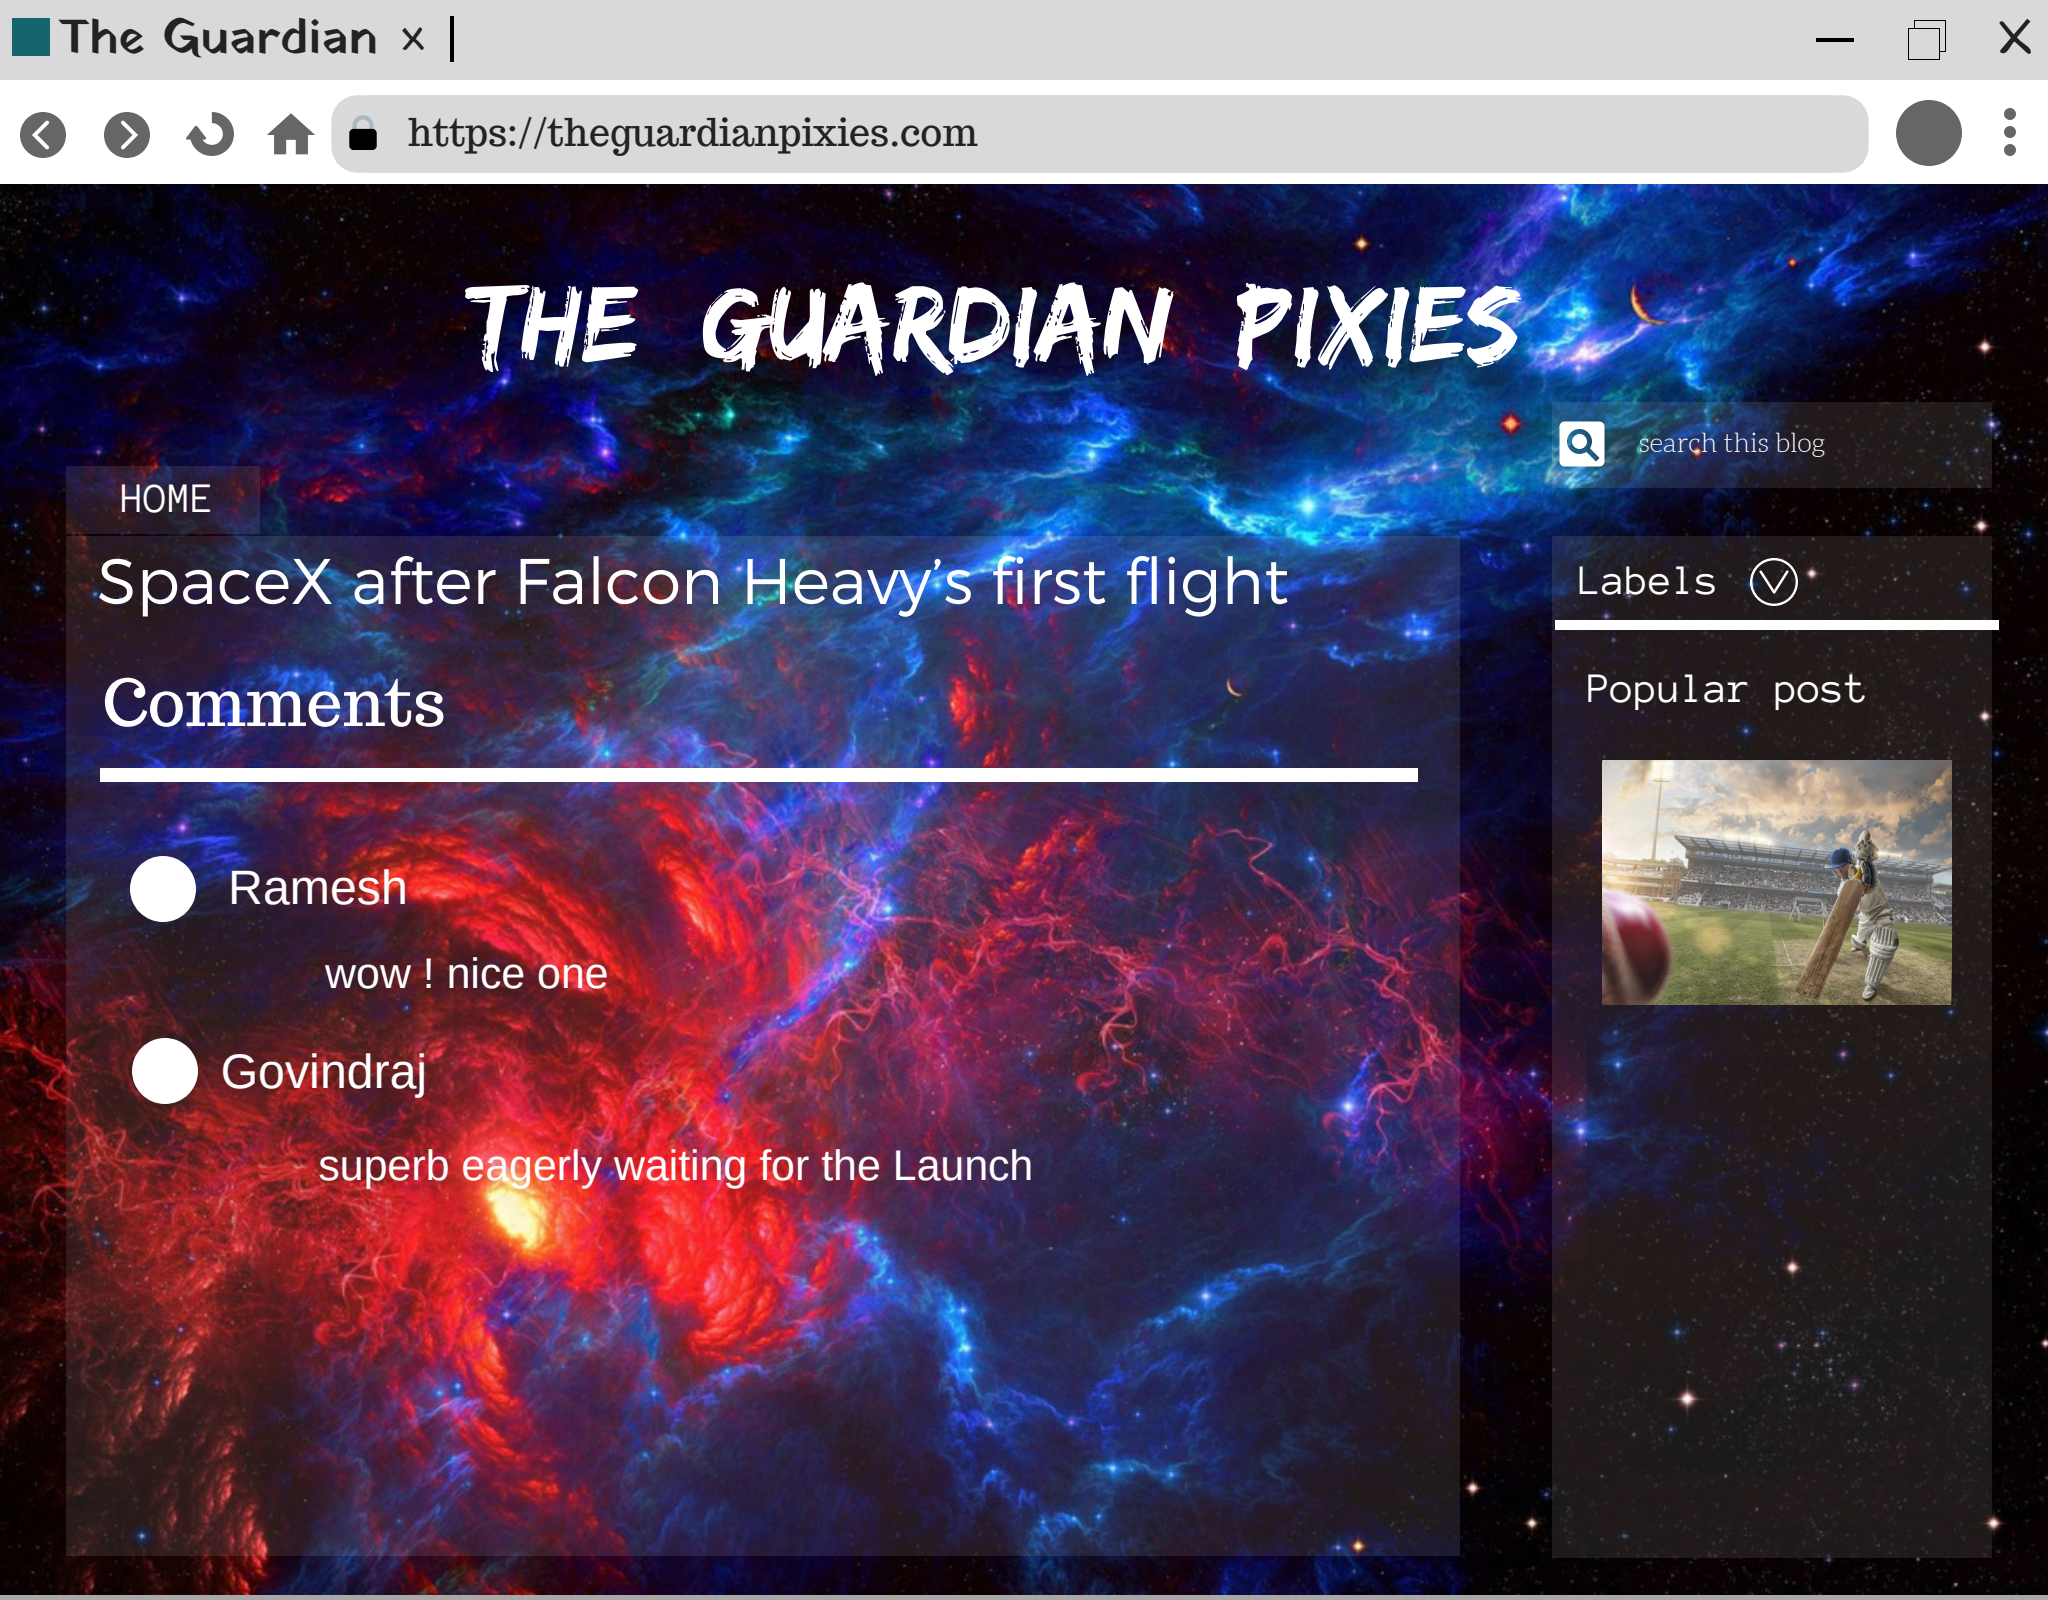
The Guardian ×

https://theguardianpixies.com

THE GUARDIAN PIXIES

search this blog

HOME

SpaceX after Falcon Heavy's first flight

Comments

Ramesh

wow ! nice one

Govindraj

superb eagerly waiting for the Launch

Labels

Popular post